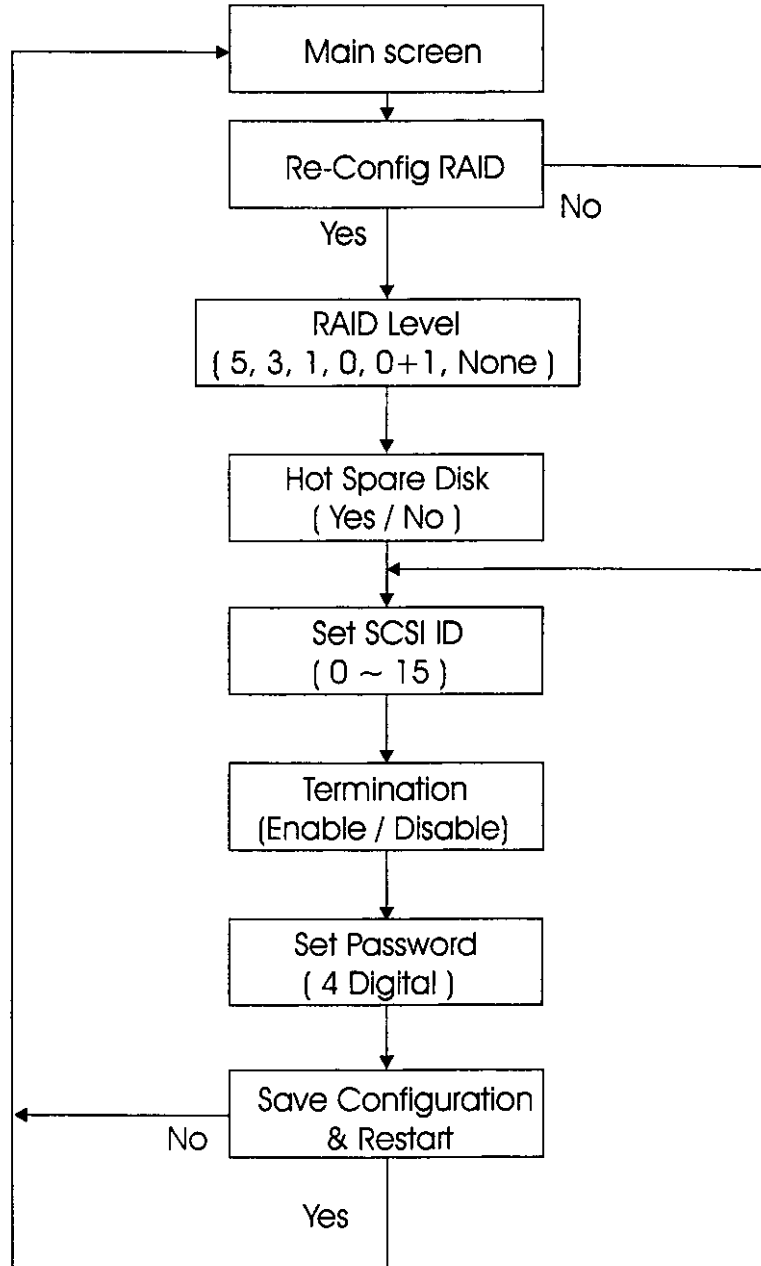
Main screen

Re-Config RAID

No

Yes

RAID Level
( 5, 3, 1, 0, 0+1, None )

Hot Spare Disk
( Yes / No )

Set SCSI ID
( 0 ~ 15 )

Termination
(Enable / Disable)

Set Password
( 4 Digital )

Save Configuration
& Restart

No

Yes